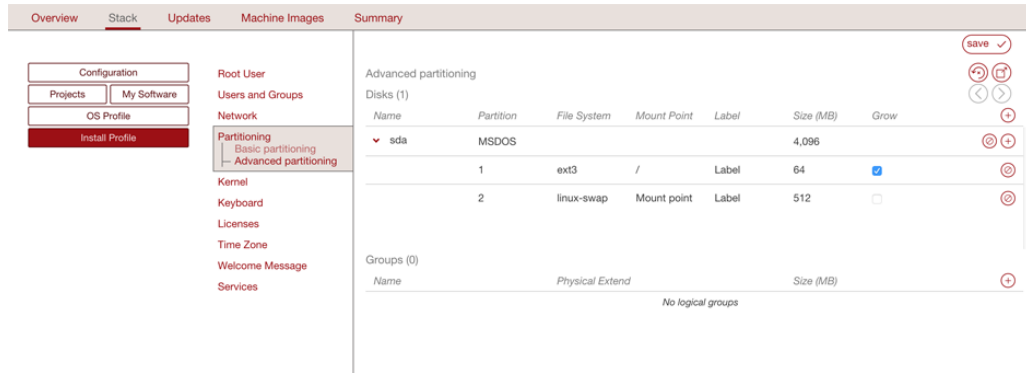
Overview Stack Updates Machine Images Summary

save

Configuration
Projects My Software
OS Profile
Install Profile

Root User
Users and Groups
Network
Partitioning
Basic partitioning
Advanced partitioning
Kernel
Keyboard
Licenses
Time Zone
Welcome Message
Services

Advanced partitioning
Disks (1)

| Name | Partition | File System | Mount Point | Label | Size (MB) | Grow |
|---|---|---|---|---|---|---|
| sda | MSDOS | | | | 4,096 | |
| | 1 | ext3 | / | Label | 64 | |
| | 2 | linux-swap | Mount point | Label | 512 | |

Groups (0)

| Name | Physical Extend | Size (MB) |
|---|---|---|

No logical groups